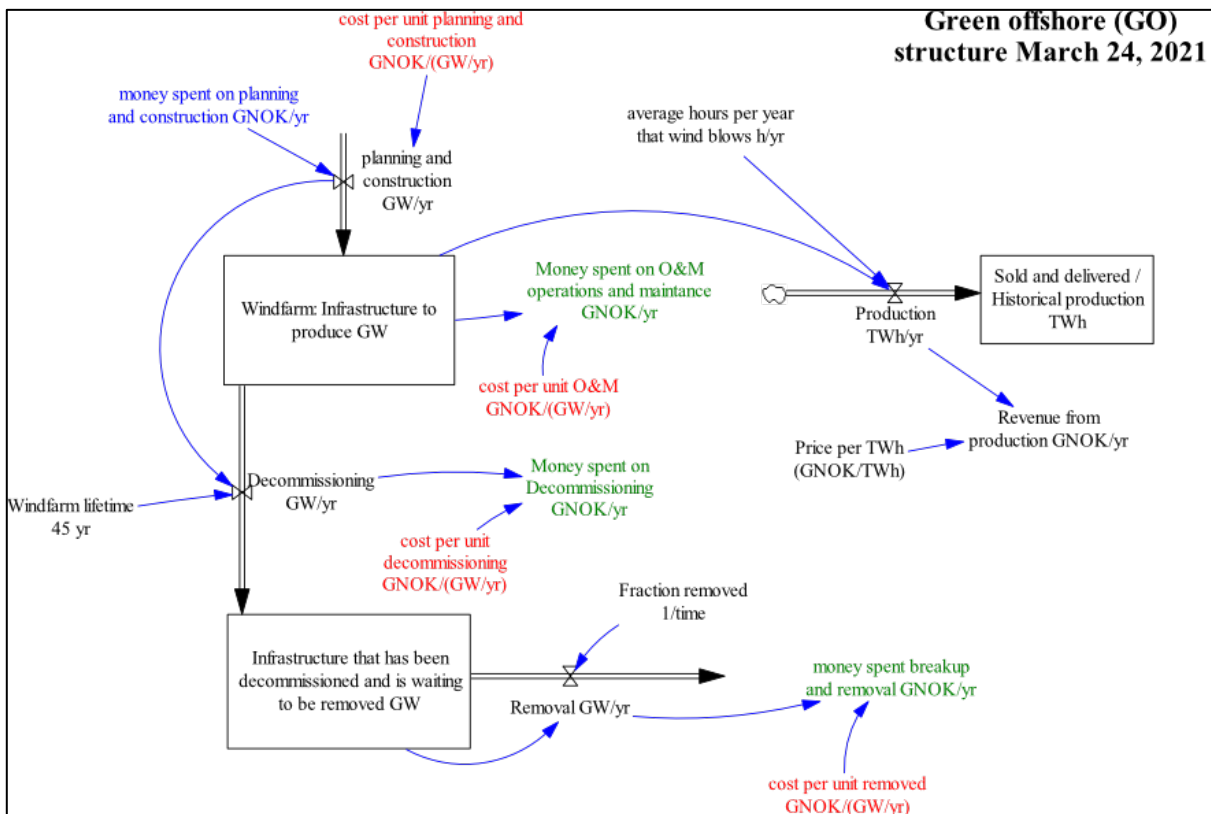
Green offshore (GO) structure March 24, 2021

cost per unit planning and construction GNOK/(GW/yr)

money spent on planning and construction GNOK/yr

planning and construction GW/yr

average hours per year that wind blows h/yr

Windfarm: Infrastructure to produce GW

Money spent on O&M operations and maintance GNOK/yr

Production TWh/yr

Sold and delivered / Historical production TWh

cost per unit O&M GNOK/(GW/yr)

Revenue from production GNOK/yr

Price per TWh (GNOK/TWh)

Decommissioning GW/yr

Money spent on Decommissioning GNOK/yr

Windfarm lifetime 45 yr

cost per unit decommissioning GNOK/(GW/yr)

Fraction removed 1/time

Infrastructure that has been decommissioned and is waiting to be removed GW

Removal GW/yr

money spent breakup and removal GNOK/yr

cost per unit removed GNOK/(GW/yr)